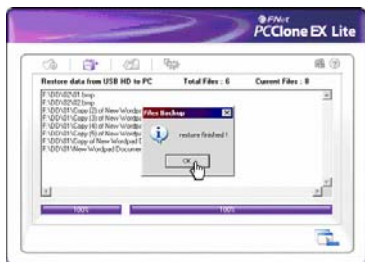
FNet
PCClone EX Lite

Restore data from USB HD to PC
Total Files : 6
Current Files : 8

F:\DD\02\01.bmp
F:\DD\02\02.bmp
F:\DD\01\Copy (2) of New Wordpa
F:\DD\01\Copy (3) of New Wordpa
F:\DD\01\Copy (4) of New Wordpa
F:\DD\01\Copy (5) of New Wordpa
F:\DD\01\Copy of New Wordpad D
F:\DD\01\New Wordpad Documen

Files Backup
restore finished !
OK

100%
100%